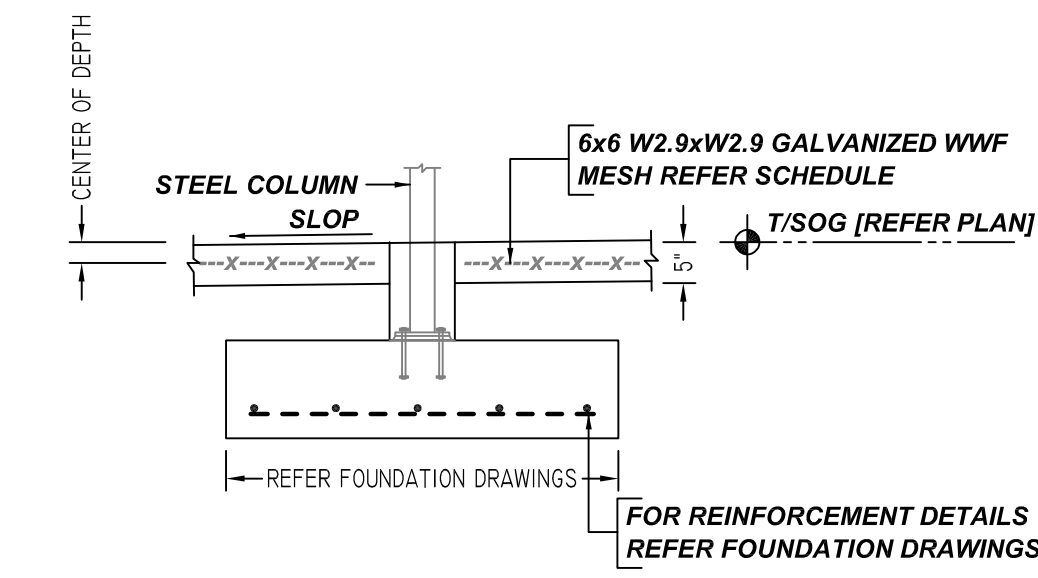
CENTER OF DEPTH

6x6 W2.9xW2.9 GALVANIZED WWF MESH REFER SCHEDULE

STEEL COLUMN

SLOP

T/SOG [REFER PLAN]

---X---X---X---X--

---X---X---X---X--

5"

REFER FOUNDATION DRAWINGS

FOR REINFORCEMENT DETAILS REFER FOUNDATION DRAWINGS